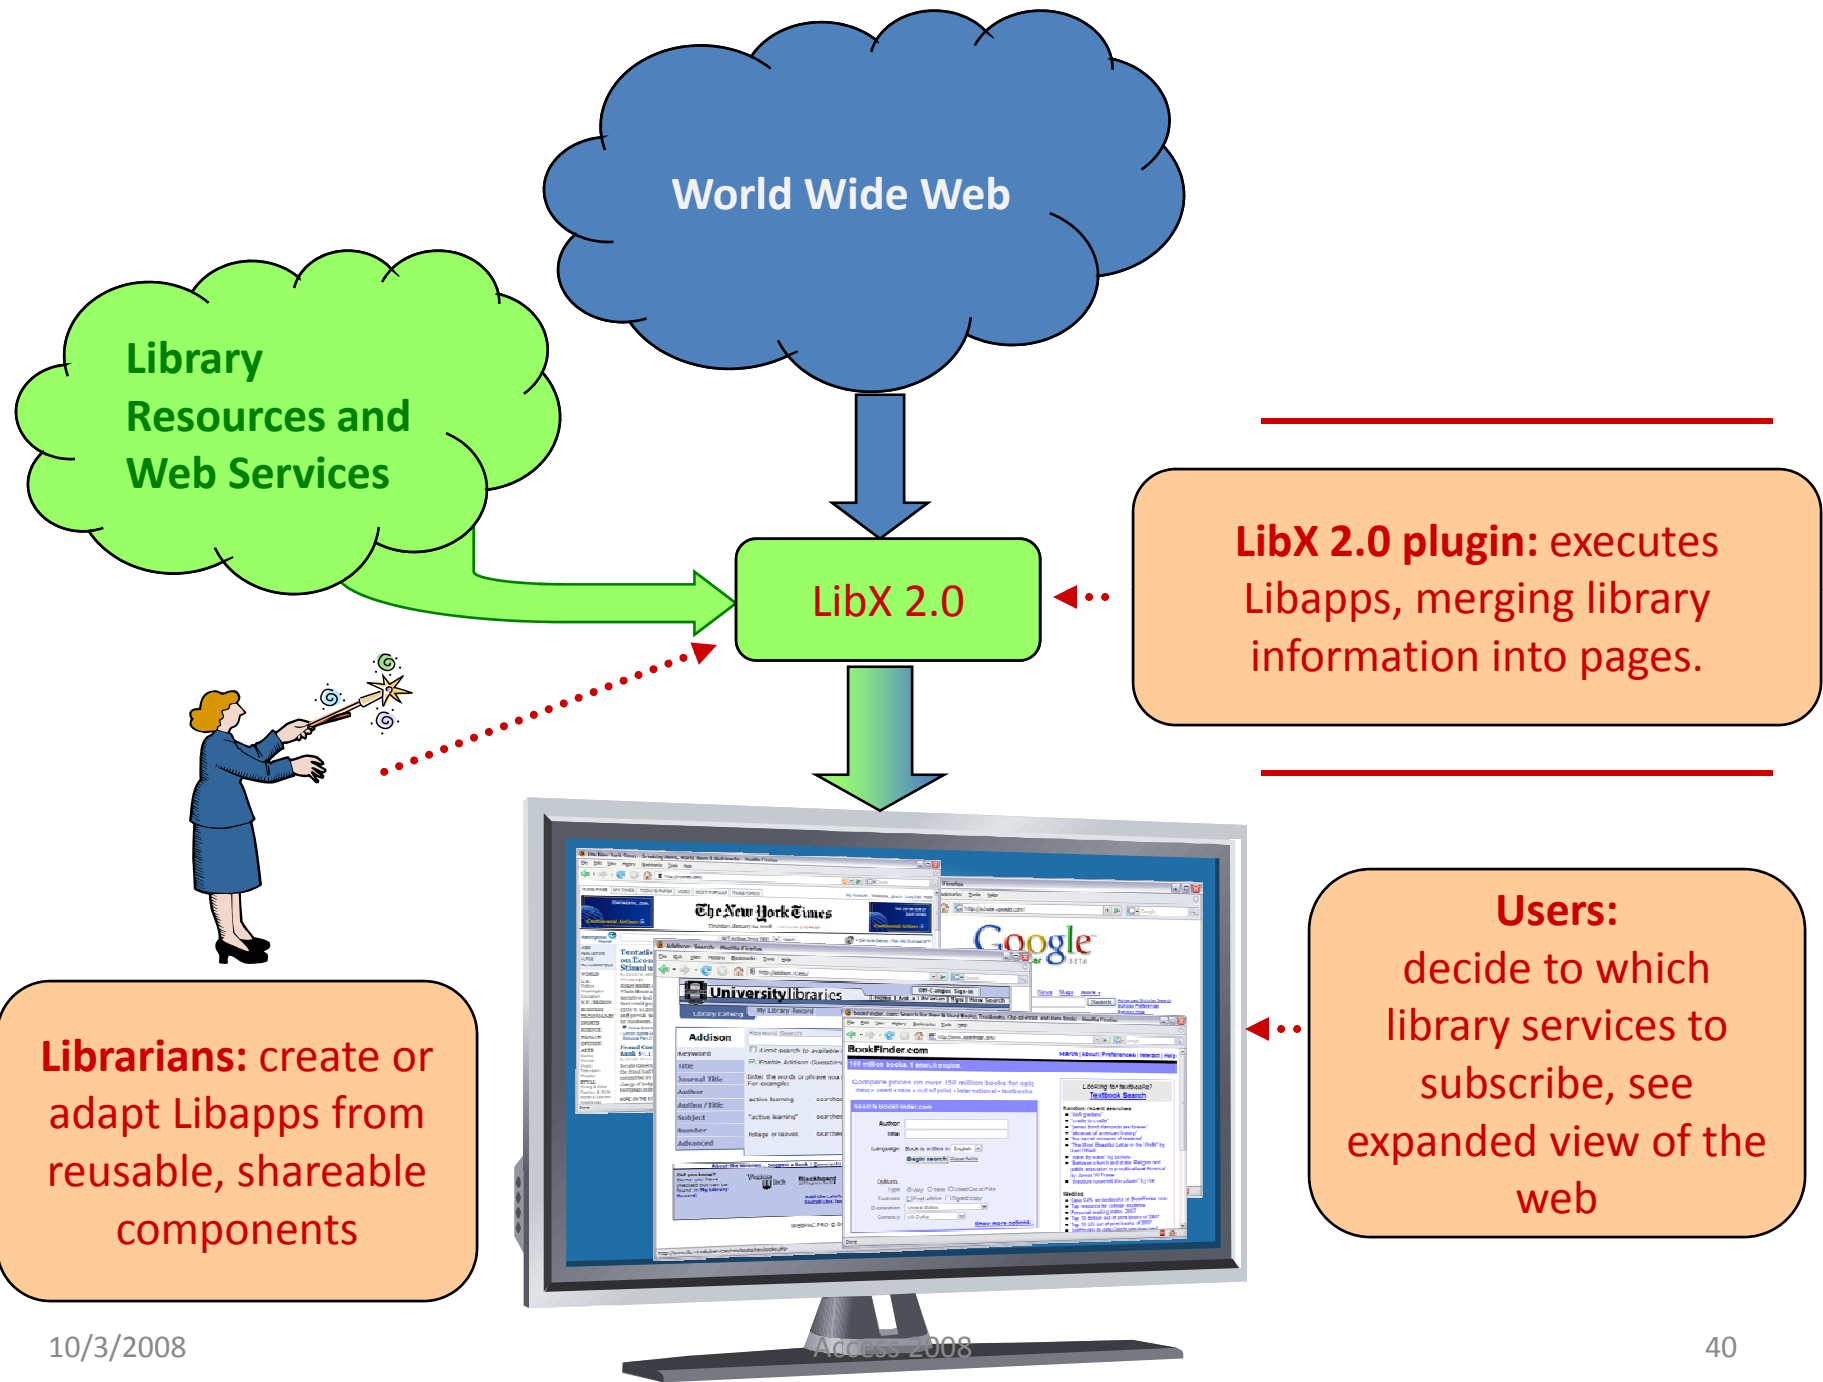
World Wide Web

Library Resources and Web Services

LibX 2.0

LibX 2.0 plugin: executes Libapps, merging library information into pages.

Librarians: create or adapt Libapps from reusable, shareable components

Users: decide to which library services to subscribe, see expanded view of the web

The New York Times

University Libraries

Google

BookFinder.com

10/3/2008

Access 2008

40